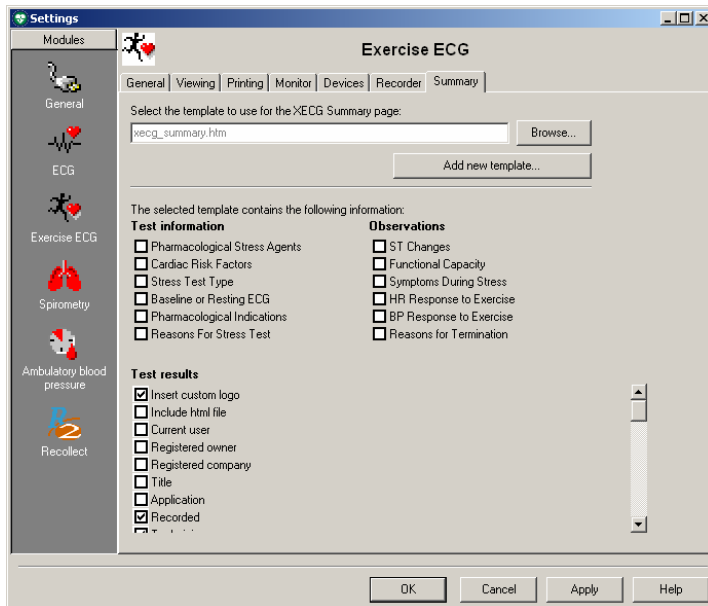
Settings

Modules

General

ECG

Exercise ECG

Spirometry

Ambulatory blood pressure

Recollect

Exercise ECG

General | Viewing | Printing | Monitor | Devices | Recorder | Summary

Select the template to use for the XECG Summary page:

xecg_summary.htm

Browse...

Add new template...

The selected template contains the following information:

**Test information**

Pharmacological Stress Agents
Cardiac Risk Factors
Stress Test Type
Baseline or Resting ECG
Pharmacological Indications
Reasons For Stress Test

**Observations**

ST Changes
Functional Capacity
Symptoms During Stress
HR Response to Exercise
BP Response to Exercise
Reasons for Termination

**Test results**

☑ Insert custom logo
Include html file
Current user
Registered owner
Registered company
Title
Application
☑ Recorded
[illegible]

OK Cancel Apply Help